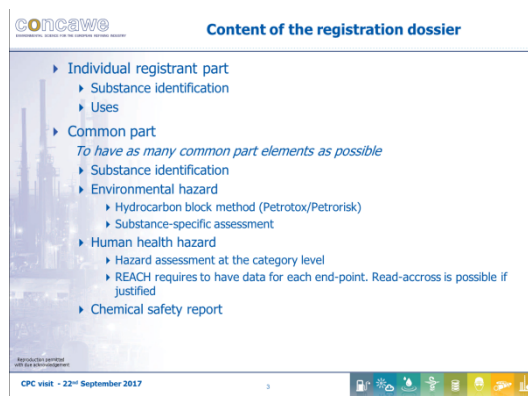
concawe
ENVIRONMENTAL SCIENCE FOR THE EUROPEAN REFINING INDUSTRY

Content of the registration dossier

Individual registrant part
Substance identification
Uses
Common part
To have as many common part elements as possible
Substance identification
Environmental hazard
Hydrocarbon block method (Petrotox/Petrorisk)
Substance-specific assessment
Human health hazard
Hazard assessment at the category level
REACH requires to have data for each end-point. Read-accross is possible if justified
Chemical safety report

Reproduction permitted with due acknowledgement

CPC visit - 22$^{nd}$ September 2017

3